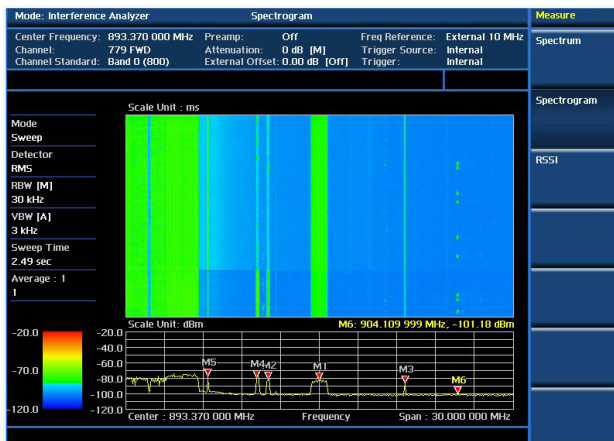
Mode: Interference Analyzer

Spectrogram

Measure

Center Frequency: 893.370 000 MHz
Channel: 779 FWD
Channel Standard: Band 0 (800)

Preamp: Off
Attenuation: 0 dB [M]
External Offset: 0.00 dB [Off]

Freq Reference: External 10 MHz
Trigger Source: Internal
Trigger: Internal

Spectrum

Spectrogram

RSSI

Mode
Sweep

Detector
RMS

RBW [M]
30 kHz

VBW [A]
3 kHz

Sweep Time
2.49 sec

Average : 1
1

Scale Unit : ms

Scale Unit: dBm

M6: 904.109 999 MHz, -101.18 dBm

-20.0

-70.0

-120.0

-20.0
-40.0
-60.0
-80.0
-100.0
-120.0

M5
M4
M2
M1
M3
M6

Center : 893.370 000 MHz

Frequency

Span : 30.000 000 MHz